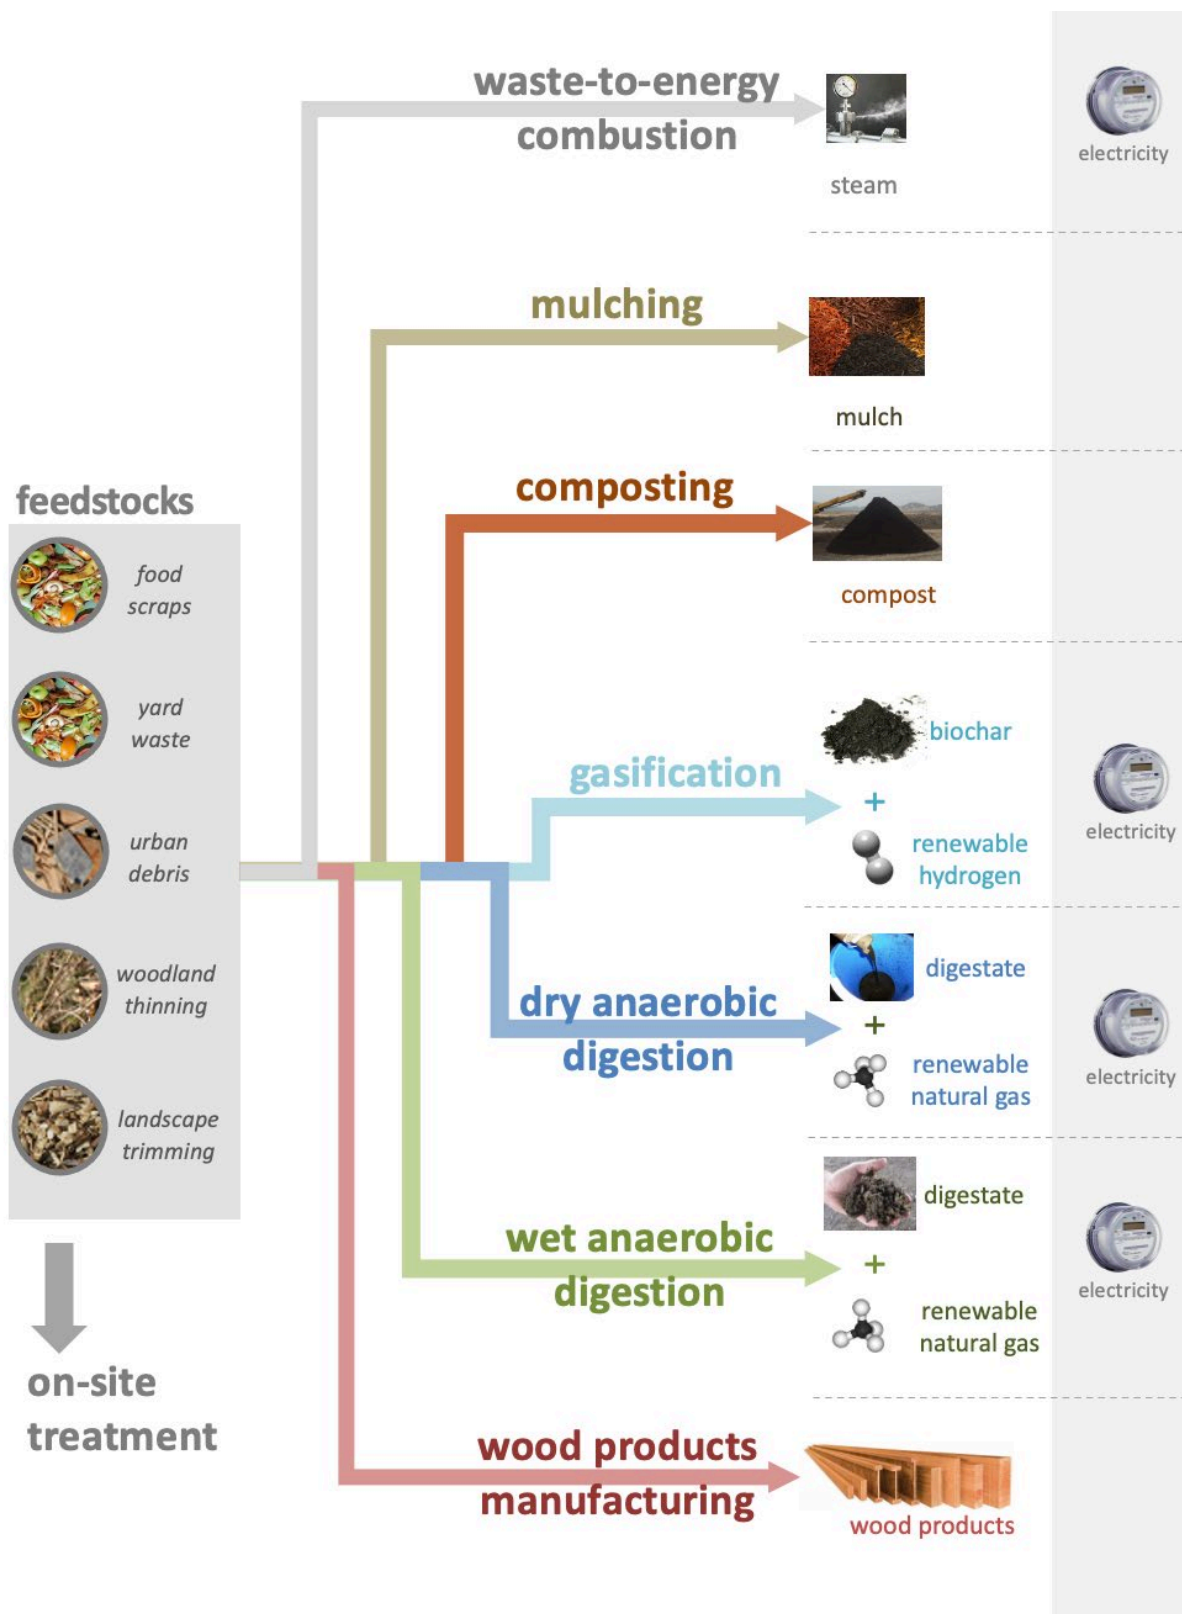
waste-to-energy combustion

steam

electricity

mulching

mulch

composting

compost

feedstocks

food scraps

yard waste

urban debris

woodland thinning

landscape trimming

on-site treatment

gasification

biochar

+

renewable hydrogen

electricity

dry anaerobic digestion

digestate

+

renewable natural gas

electricity

wet anaerobic digestion

digestate

+

renewable natural gas

electricity

wood products manufacturing

wood products